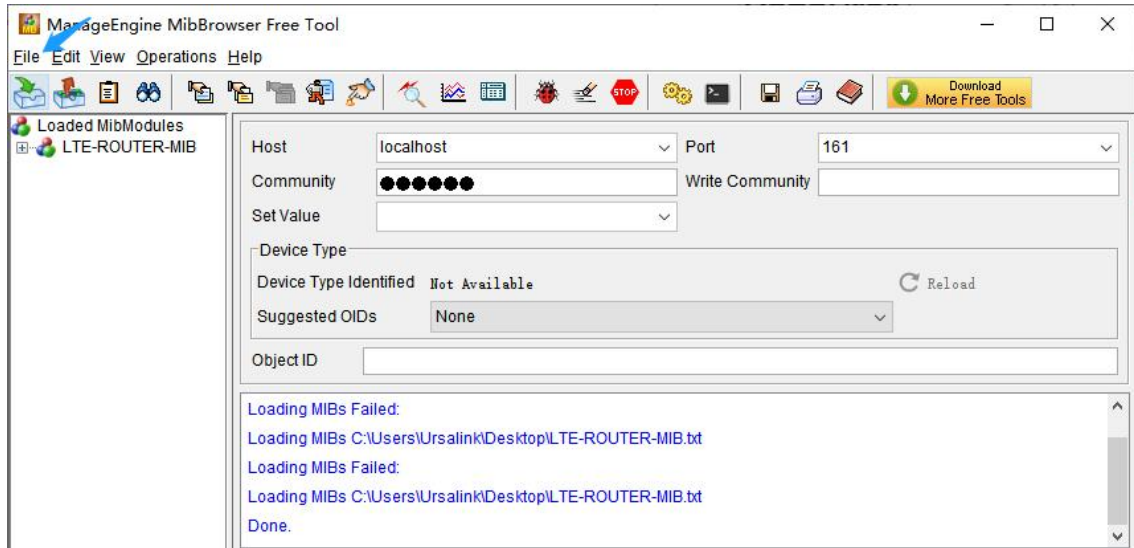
ManageEngine MibBrowser Free Tool

File Edit View Operations Help

Download More Free Tools

Loaded MibModules
LTE-ROUTER-MIB

Host localhost
Port 161
Community ●●●●●●
Write Community
Set Value

Device Type
Device Type Identified Not Available
Reload
Suggested OIDs None

Object ID

Loading MIBs Failed:
Loading MIBs C:\Users\Ursalink\Desktop\LTE-ROUTER-MIB.txt
Loading MIBs Failed:
Loading MIBs C:\Users\Ursalink\Desktop\LTE-ROUTER-MIB.txt
Done.